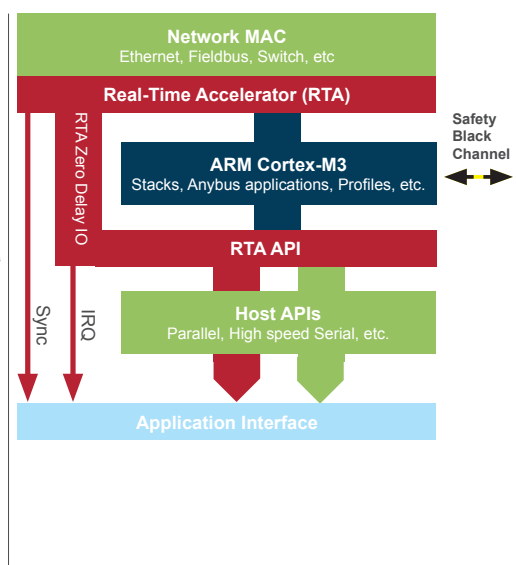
Network MAC
Ethernet, Fieldbus, Switch, etc

Real-Time Accelerator (RTA)

RTA Zero Delay IO

ARM Cortex-M3
Stacks, Anybus applications, Profiles, etc.

Safety Black Channel

RTA API

Sync

IRQ

Host APIs
Parallel, High speed Serial, etc.

Application Interface